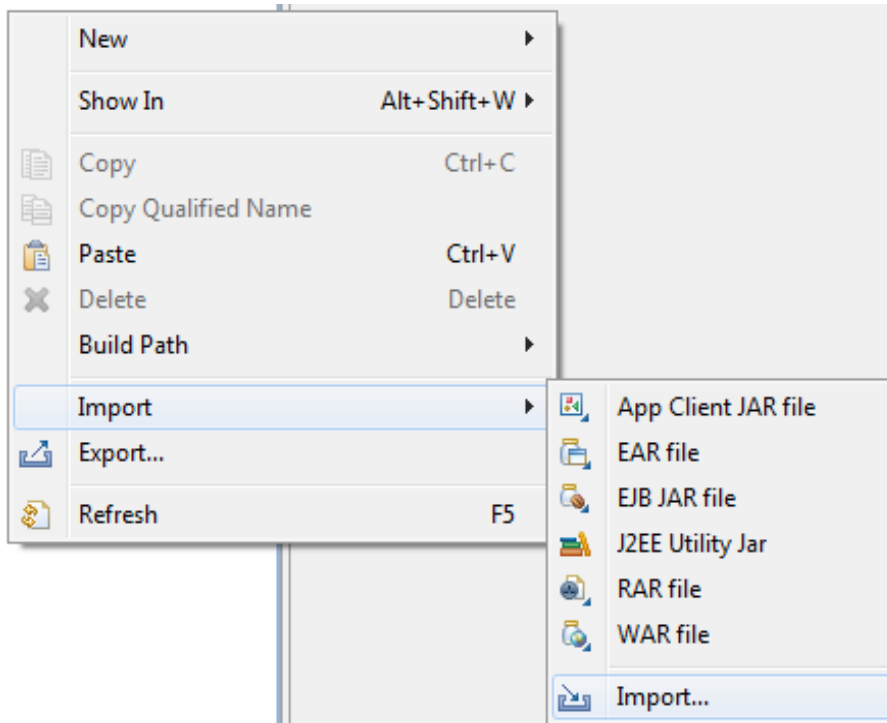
New
Show In Alt+Shift+W
Copy Ctrl+C
Copy Qualified Name
Paste Ctrl+V
Delete Delete
Build Path
Import
Export...
Refresh F5

App Client JAR file
EAR file
EJB JAR file
J2EE Utility Jar
RAR file
WAR file
Import...